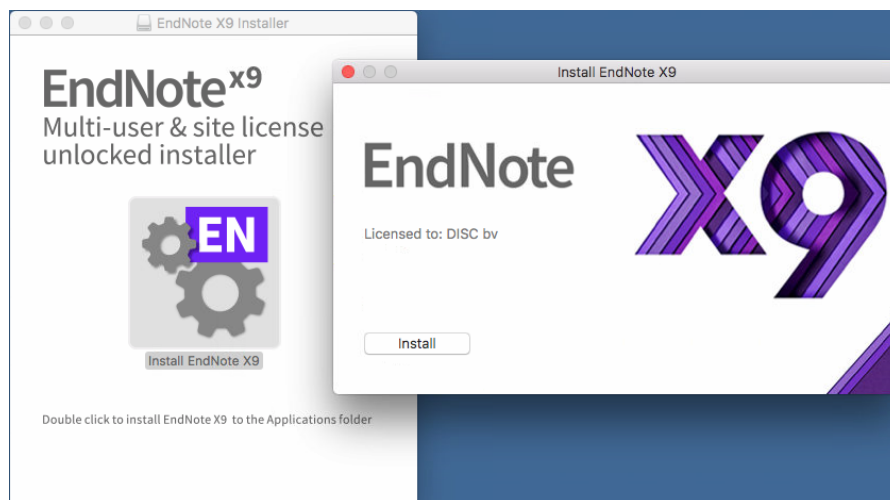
EndNote X9 Installer

EndNote$^{x9}$
Multi-user & site license unlocked installer

EN

Install EndNote X9

Double click to install EndNote X9 to the Applications folder

Install EndNote X9

EndNote

Licensed to: DISC bv

Install

X9